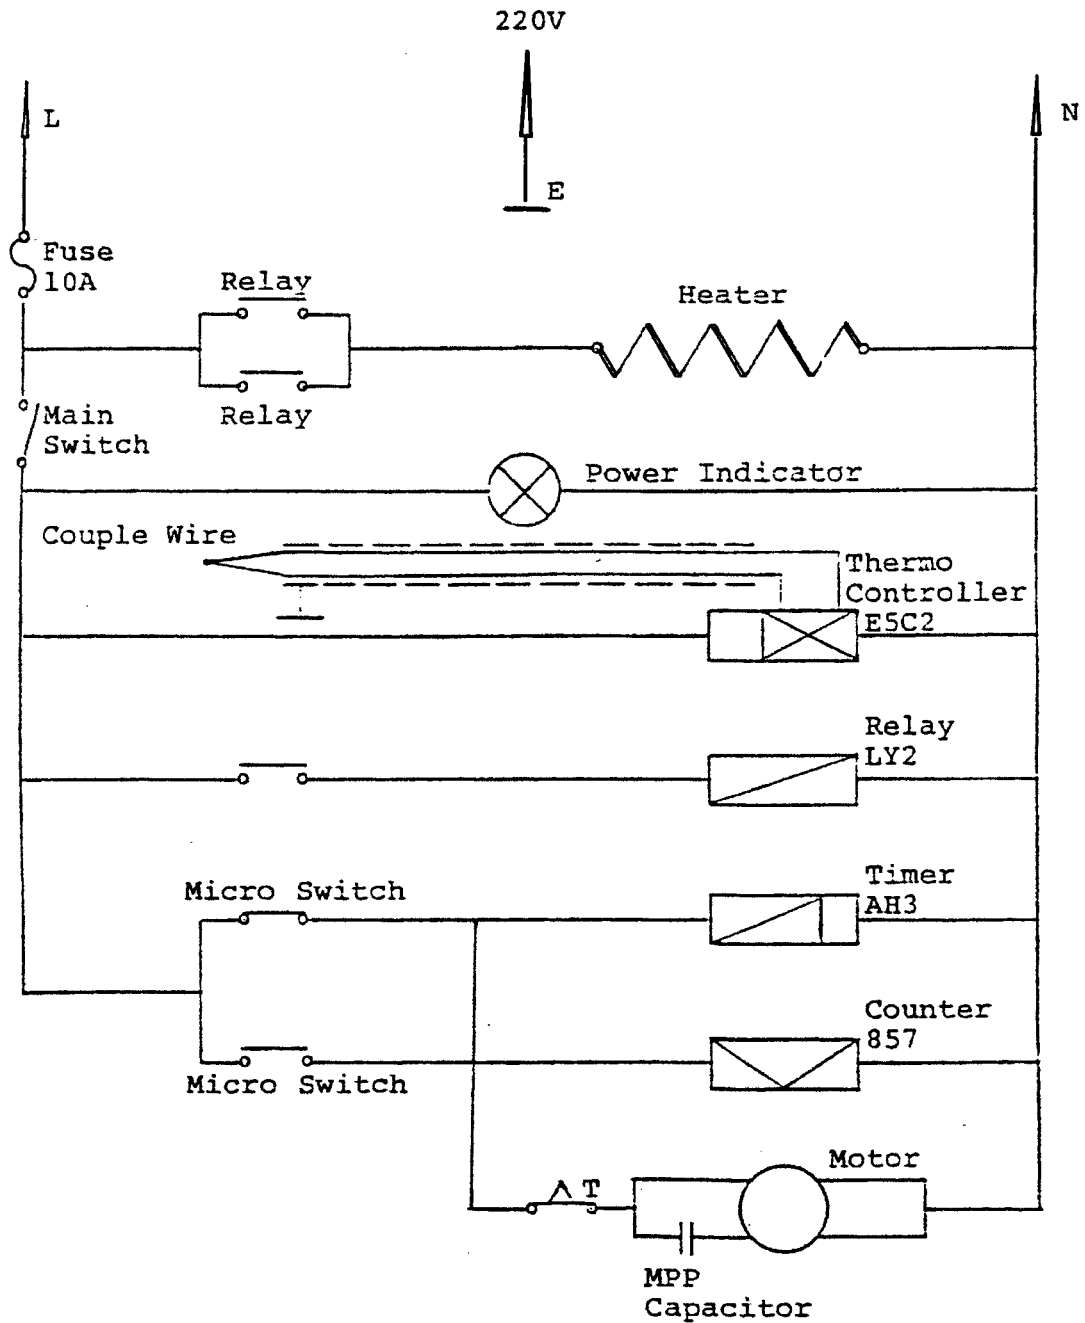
220V

L

N

E

Fuse 10A

Relay

Heater

Relay

Main Switch

Power Indicator

Couple Wire

Thermo Controller E5C2

Relay LY2

Micro Switch

Timer AH3

Counter 857

Micro Switch

Motor

T

MPP Capacitor